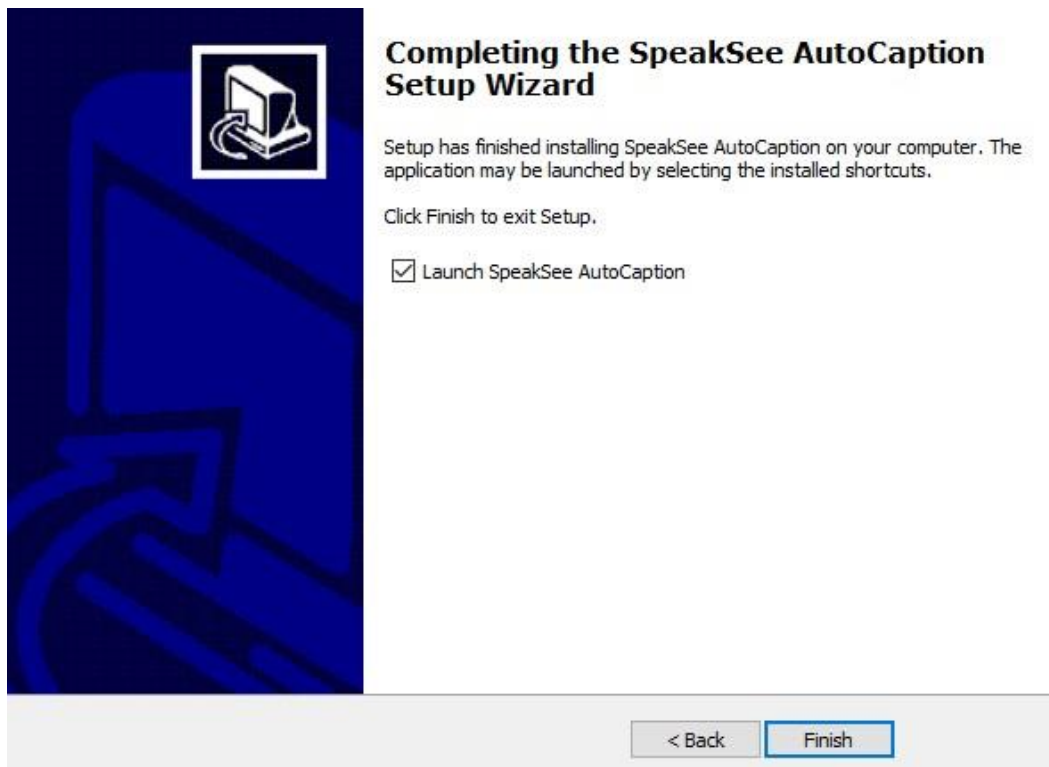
Completing the SpeakSee AutoCaption Setup Wizard

Setup has finished installing SpeakSee AutoCaption on your computer. The application may be launched by selecting the installed shortcuts.

Click Finish to exit Setup.

☑ Launch SpeakSee AutoCaption

< Back

Finish